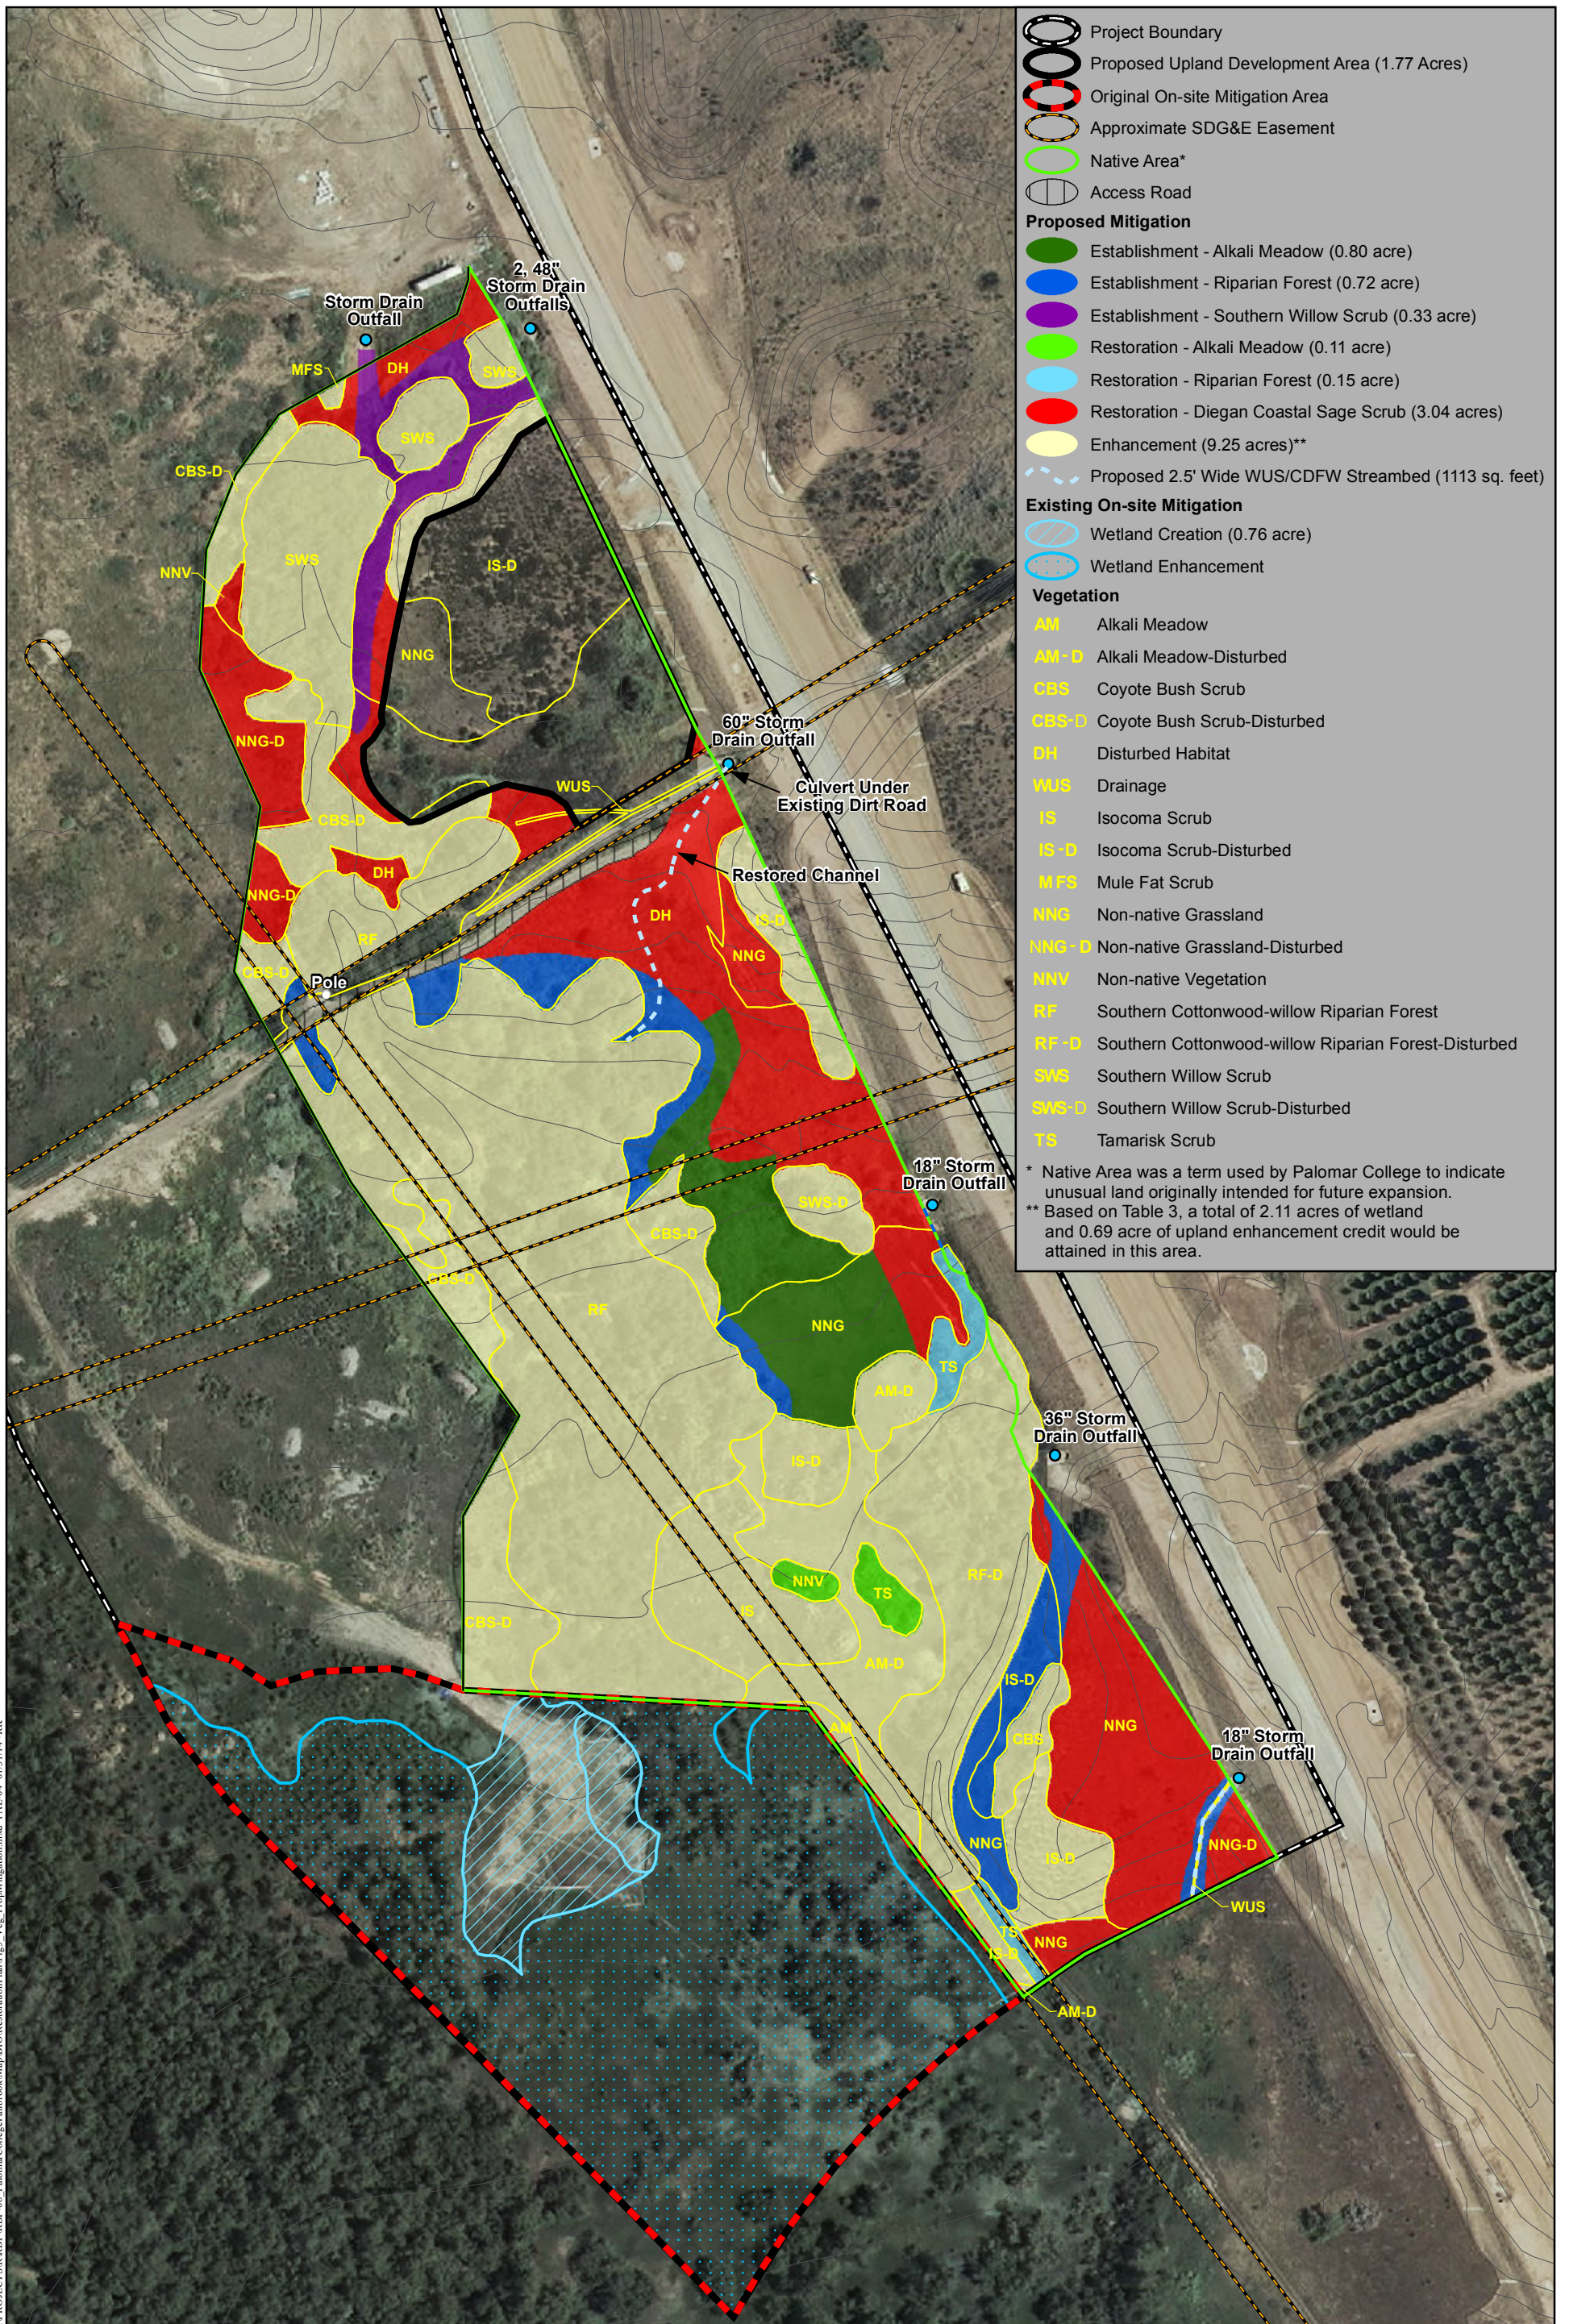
Project Boundary
Proposed Upland Development Area (1.77 Acres)
Original On-site Mitigation Area
Approximate SDG&E Easement
Native Area*
Access Road
Proposed Mitigation
Establishment - Alkali Meadow (0.80 acre)
Establishment - Riparian Forest (0.72 acre)
Establishment - Southern Willow Scrub (0.33 acre)
Restoration - Alkali Meadow (0.11 acre)
Restoration - Riparian Forest (0.15 acre)
Restoration - Diegan Coastal Sage Scrub (3.04 acres)
Enhancement (9.25 acres)**
Proposed 2.5' Wide WUS/CDFW Streambed (1113 sq. feet)
Existing On-site Mitigation
Wetland Creation (0.76 acre)
Wetland Enhancement
Vegetation
AM Alkali Meadow
AM-D Alkali Meadow-Disturbed
CBS Coyote Bush Scrub
CBS-D Coyote Bush Scrub-Disturbed
DH Disturbed Habitat
WUS Drainage
IS Isocoma Scrub
IS-D Isocoma Scrub-Disturbed
MFS Mule Fat Scrub
NNG Non-native Grassland
NNG-D Non-native Grassland-Disturbed
NNV Non-native Vegetation
RF Southern Cottonwood-willow Riparian Forest
RF-D Southern Cottonwood-willow Riparian Forest-Disturbed
SWS Southern Willow Scrub
SWS-D Southern Willow Scrub-Disturbed
TS Tamarisk Scrub
* Native Area was a term used by Palomar College to indicate unusual land originally intended for future expansion.
** Based on Table 3, a total of 2.11 acres of wetland and 0.69 acre of upland enhancement credit would be attained in this area.

Storm Drain Outfall
2, 48" Storm Drain Outfalls
MFS
DH
SWS
SWS
CBS-D
NNV
SWS
IS-D
NNG
NNG-D
WUS
60" Storm Drain Outfall
Culvert Under Existing Dirt Road
CBS-D
DH
NNG-D
Restored Channel
DH
IS-D
NNG
RF
CBS-D
Pole
SWS-D
18" Storm Drain Outfall
CBS-D
CBS-D
RF
NNG
TS
AM-D
36" Storm Drain Outfall
IS-D
RF-D
NNV
TS
IS
CBS-D
AM-D
AM
IS-D
CBS
NNG
18" Storm Drain Outfall
NNG
IS-D
NNG-D
WUS
TS
IS-D
NNG
AM-D